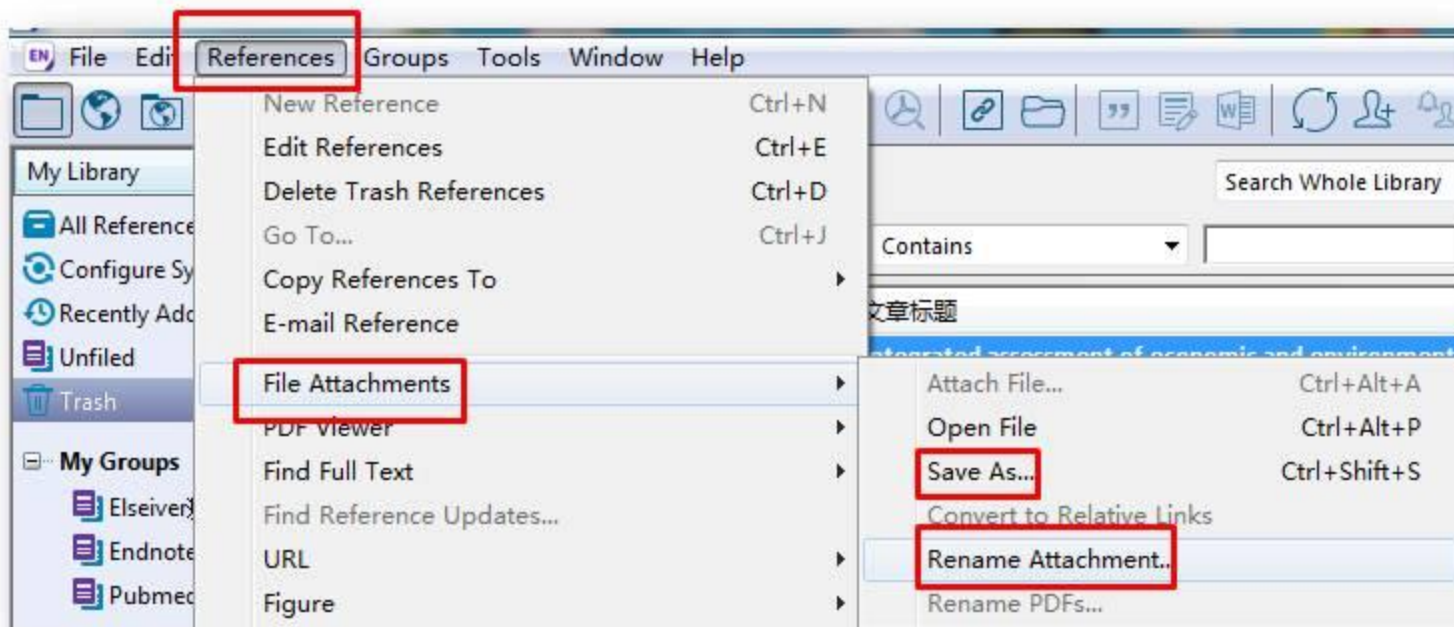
EN File Edi References Groups Tools Window Help

My Library

All Reference

Configure Sy

Recently Add

Unfiled

Trash

My Groups

Elseiver

Endnote

Pubmed

New Reference Ctrl+N
Edit References Ctrl+E
Delete Trash References Ctrl+D
Go To... Ctrl+J
Copy References To
E-mail Reference
File Attachments
PDF Viewer
Find Full Text
Find Reference Updates...
URL
Figure

Search Whole Library

Contains

文章标题

ntegrated assessment of economic and environment

Attach File... Ctrl+Alt+A
Open File Ctrl+Alt+P
Save As... Ctrl+Shift+S
Convert to Relative Links
Rename Attachment...
Rename PDFs...